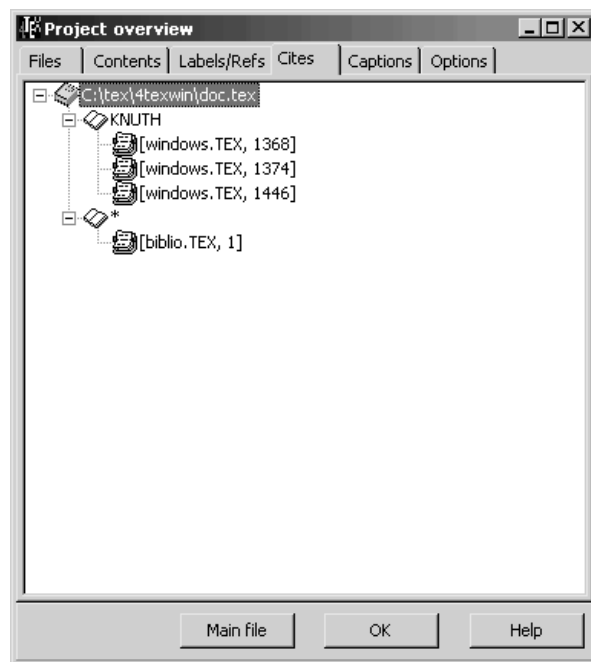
Project overview

Files | Contents | Labels/Refs | Cites | Captions | Options

C:\tex\4texwin\doc.tex
KNUTH
[windows.TEX, 1368]
[windows.TEX, 1374]
[windows.TEX, 1446]
*
[biblio.TEX, 1]

Main file
OK
Help